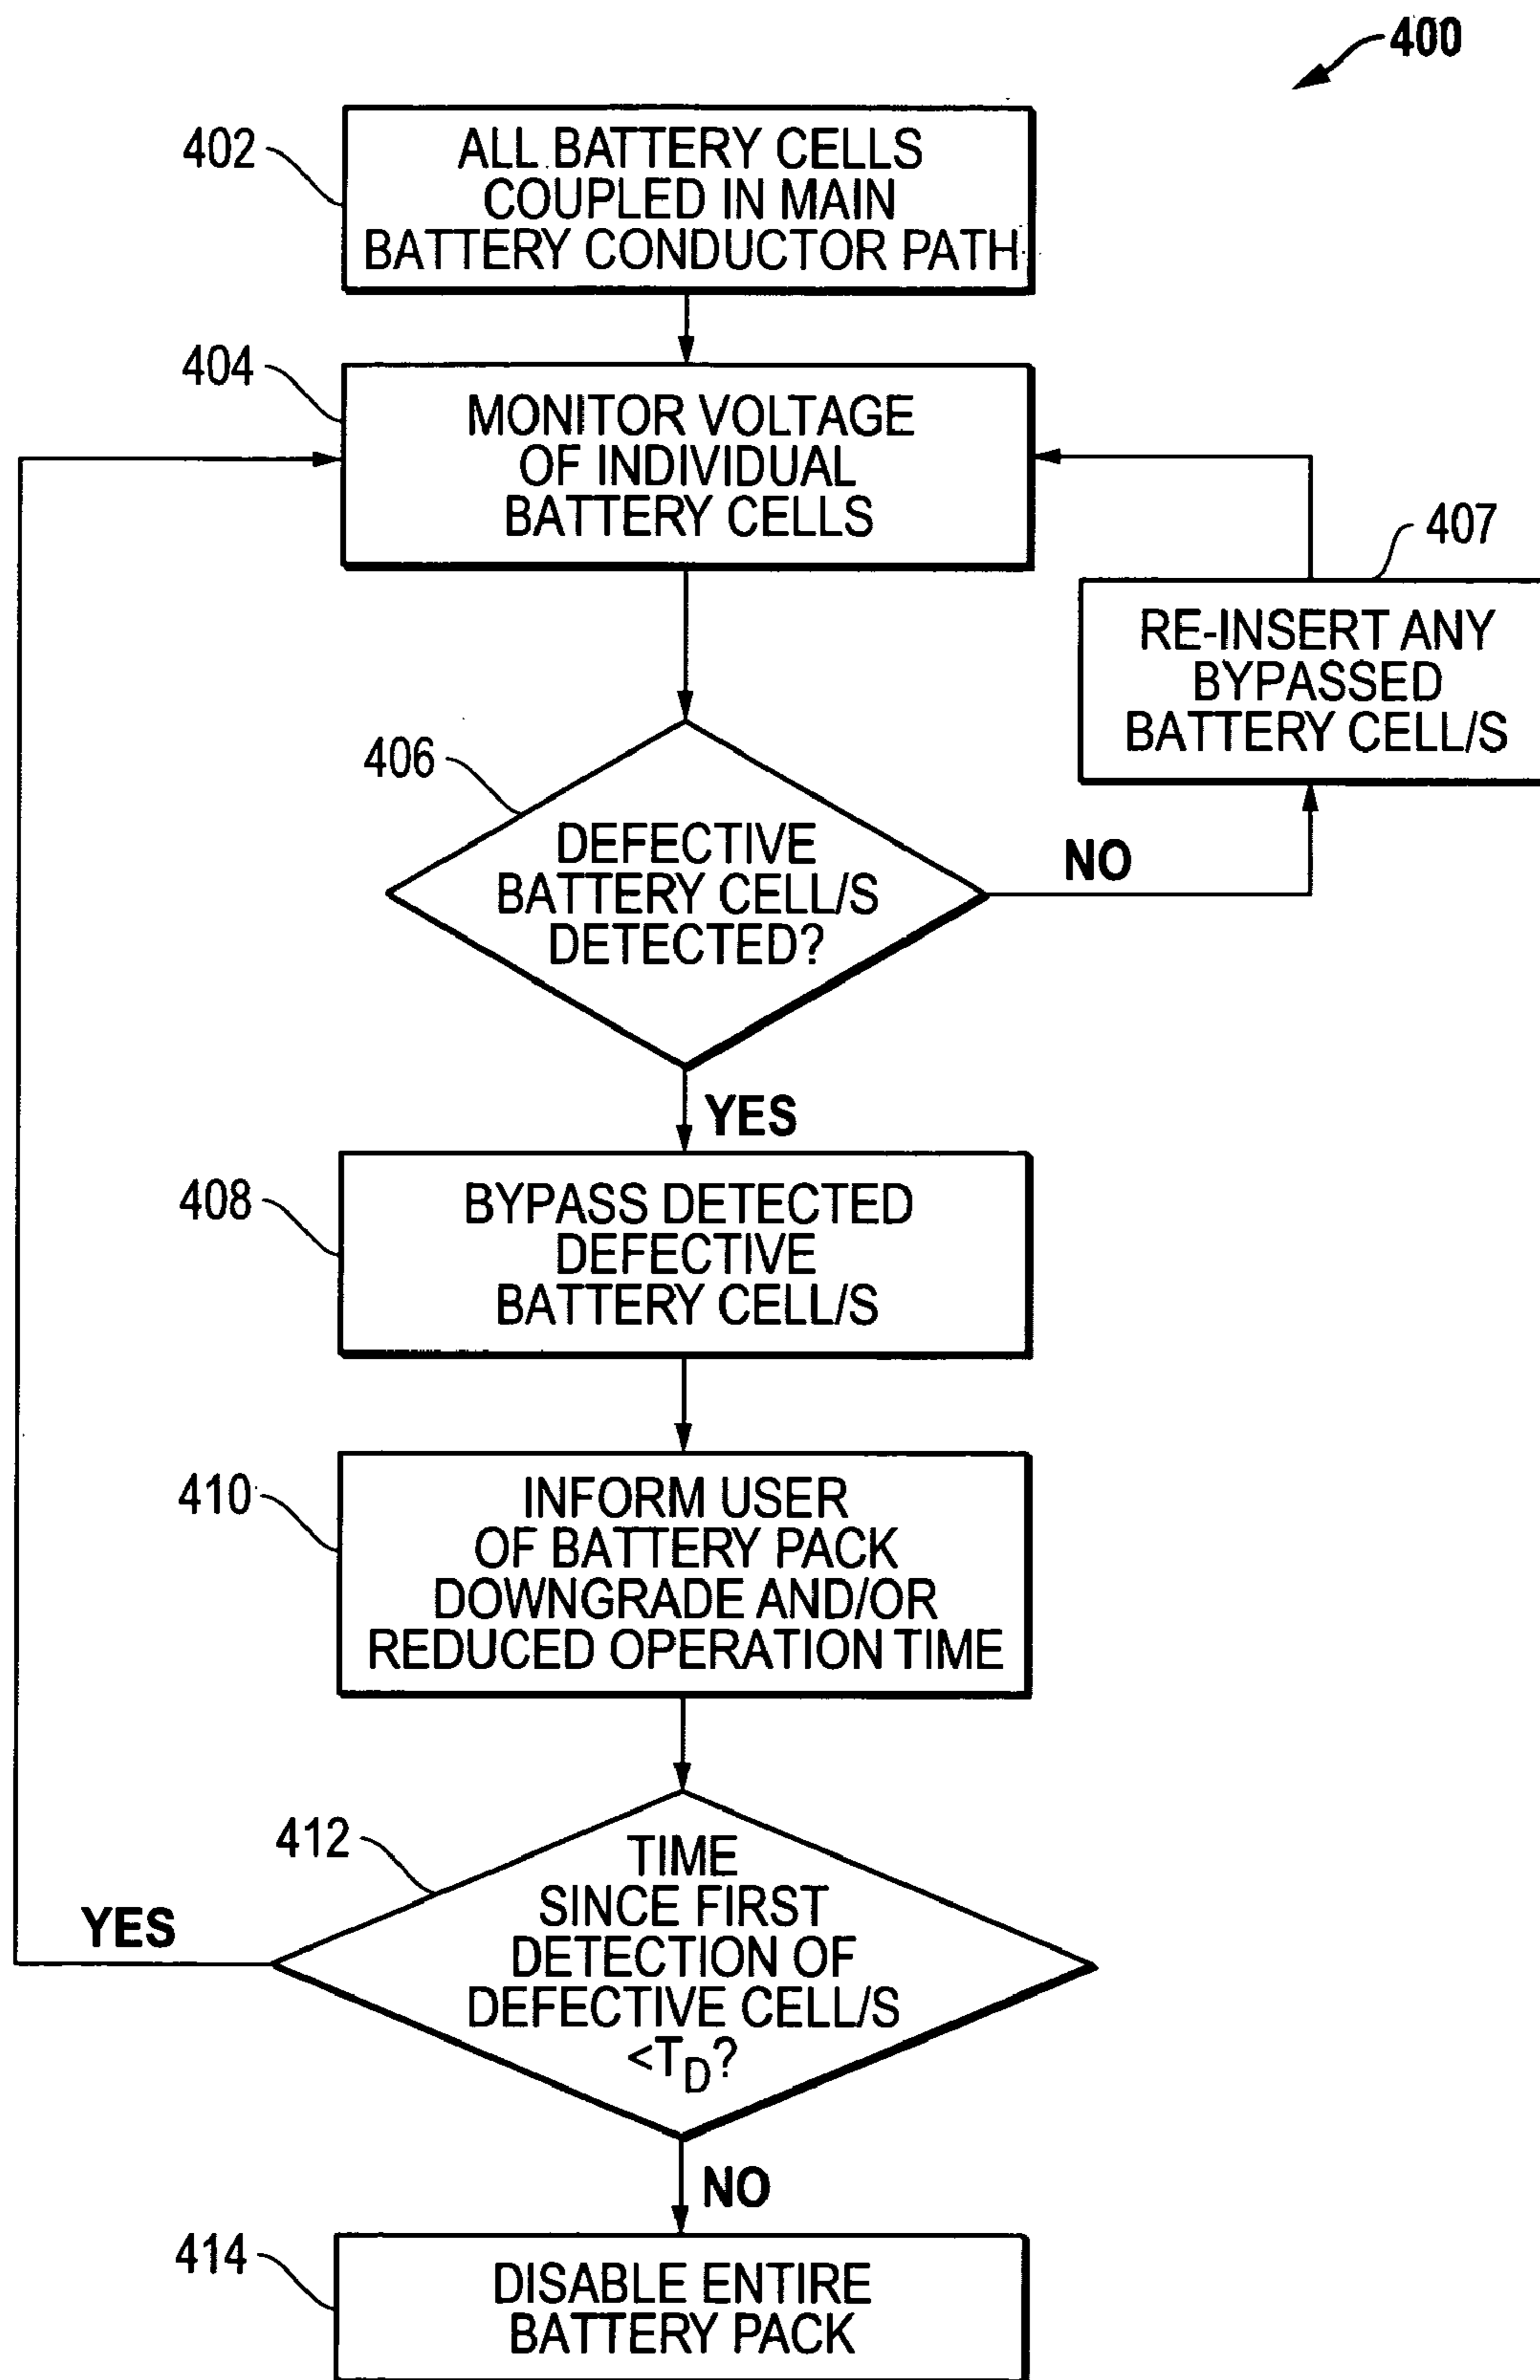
400

402

ALL BATTERY CELLS COUPLED IN MAIN BATTERY CONDUCTOR PATH

404

MONITOR VOLTAGE OF INDIVIDUAL BATTERY CELLS

407

RE-INSERT ANY BYPASSED BATTERY CELL/S

406

DEFECTIVE BATTERY CELL/S DETECTED?

NO

YES

408

BYPASS DETECTED DEFECTIVE BATTERY CELL/S

410

INFORM USER OF BATTERY PACK DOWNGRADE AND/OR REDUCED OPERATION TIME

412

TIME SINCE FIRST DETECTION OF DEFECTIVE CELL/S $<T_D$?

YES

NO

414

DISABLE ENTIRE BATTERY PACK